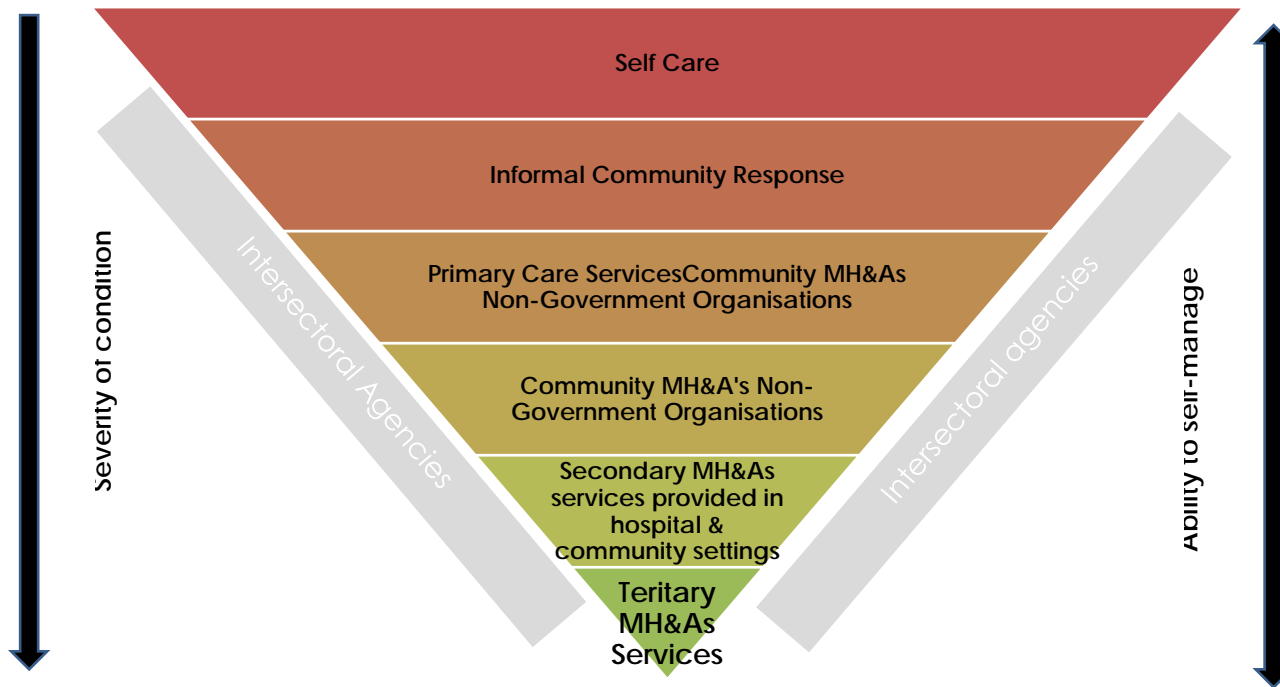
Severity of condition

Self Care

Informal Community Response

Primary Care ServicesCommunity MH&As Non-Government Organisations

Community MH&A's Non-Government Organisations

Secondary MH&As services provided in hospital & community settings

Teritary MH&As Services

Intersectoral Agencies

Intersectoral agencies

Ability to self-manage